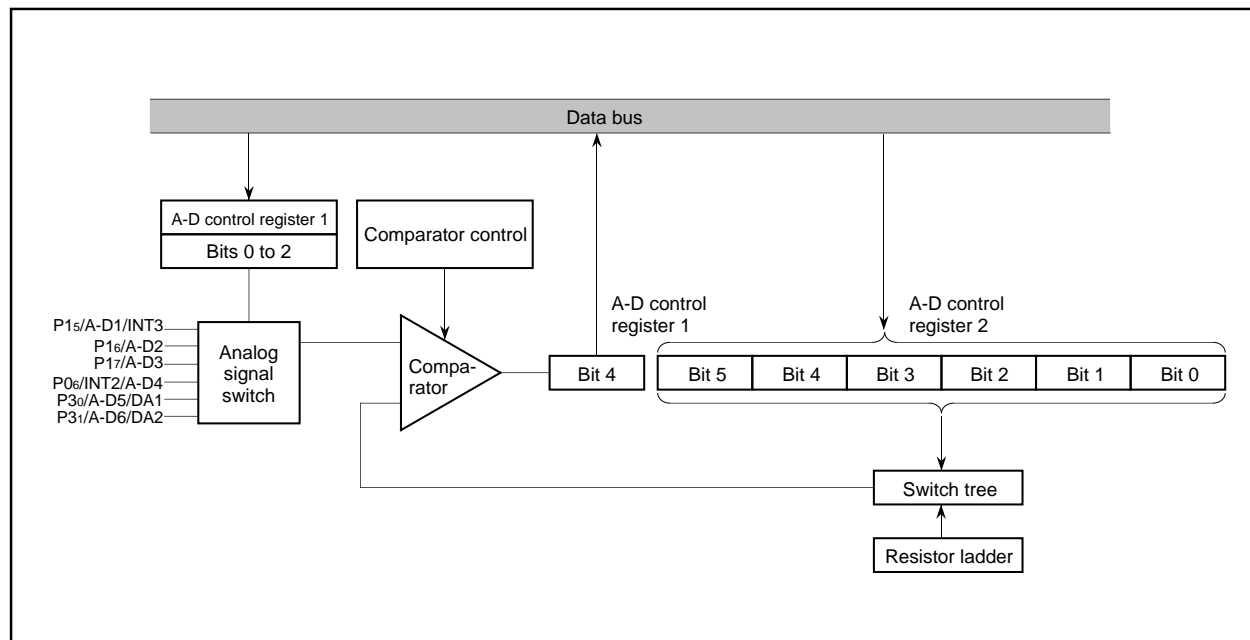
Data bus

A-D control register 1
Bits 0 to 2

Comparator control

A-D control register 1

A-D control register 2

P1$_5$/A-D1/INT3
P1$_6$/A-D2
P1$_7$/A-D3
P0$_6$/INT2/A-D4
P3$_0$/A-D5/DA1
P3$_1$/A-D6/DA2

Analog signal switch

Comparator

Bit 4

| Bit 5 | Bit 4 | Bit 3 | Bit 2 | Bit 1 | Bit 0 |
|---|---|---|---|---|---|

Switch tree

Resistor ladder